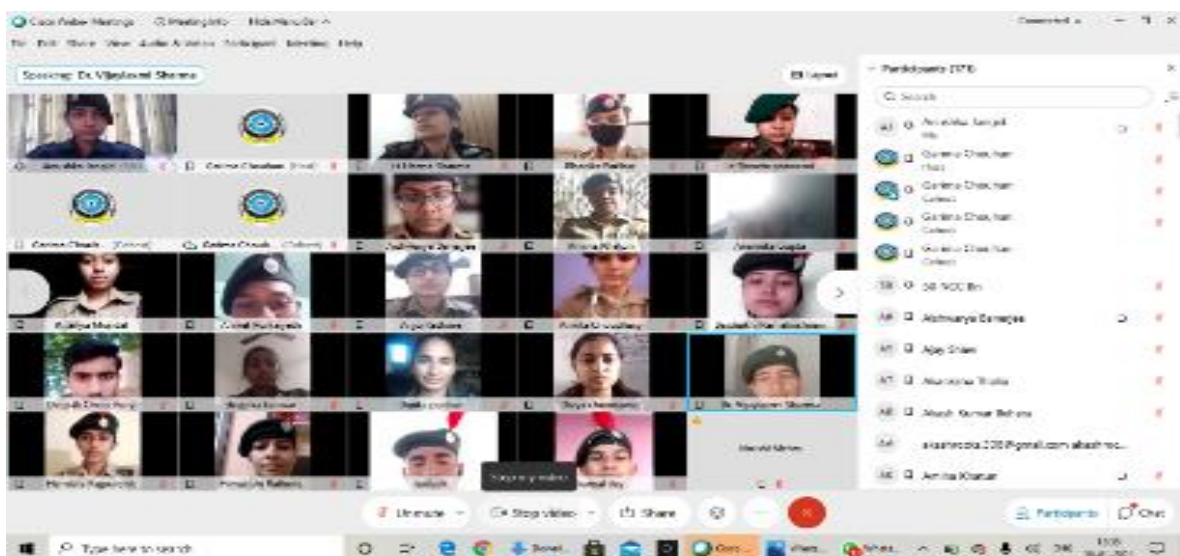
Cisco Webex Meetings  Meeting Info  Hide Menu Bar ^

File Edit Share View Audio & Video Participant Meeting Help

Speaking: Dr. Vijaylaxmi Sharma

Layout

Participants (175)

Search

Aishwarya Banerjee

Ajay Sham

Akash Kumar Behera

akashrocks2001@gmail.com akashroc...

Amita Khatun

Unmute

Stop video

Share

Participants

Chat

Type here to search